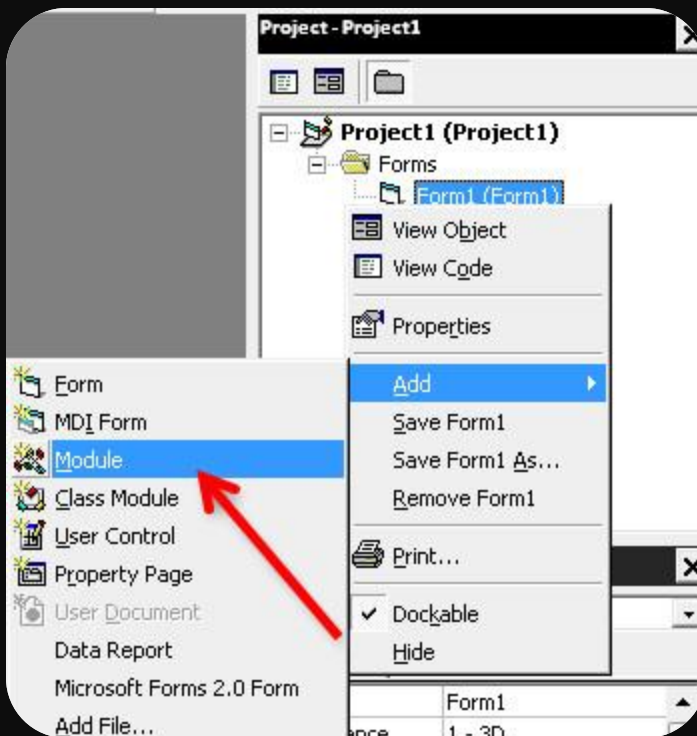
Project - Project1

Project1 (Project1)
Forms
Form1 (Form1)

View Object
View Code
Properties
Add
Save Form1
Save Form1 As...
Remove Form1
Print...
Dockable
Hide

Form
MDI Form
Module
Class Module
User Control
Property Page
User Document
Data Report
Microsoft Forms 2.0 Form
Add File...

Form1
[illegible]ance
1 - 3D